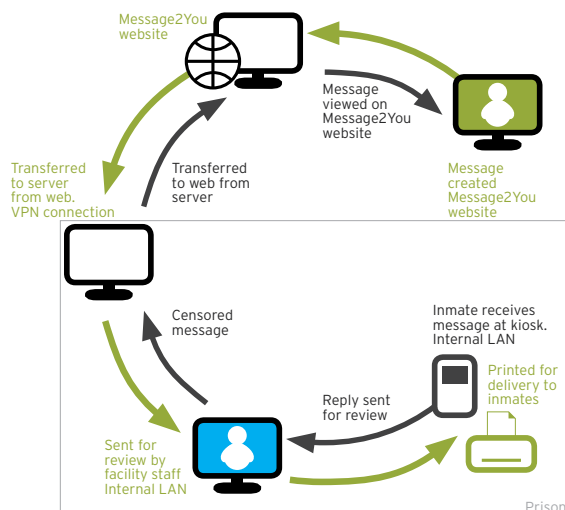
Message2You website

Message viewed on Message2You website

Message created Message2You website

Transferred to server from web. VPN connection

Transferred to web from server

Censored message

Inmate receives message at kiosk. Internal LAN

Printed for delivery to inmates

Reply sent for review

Sent for review by facility staff Internal LAN

Prison